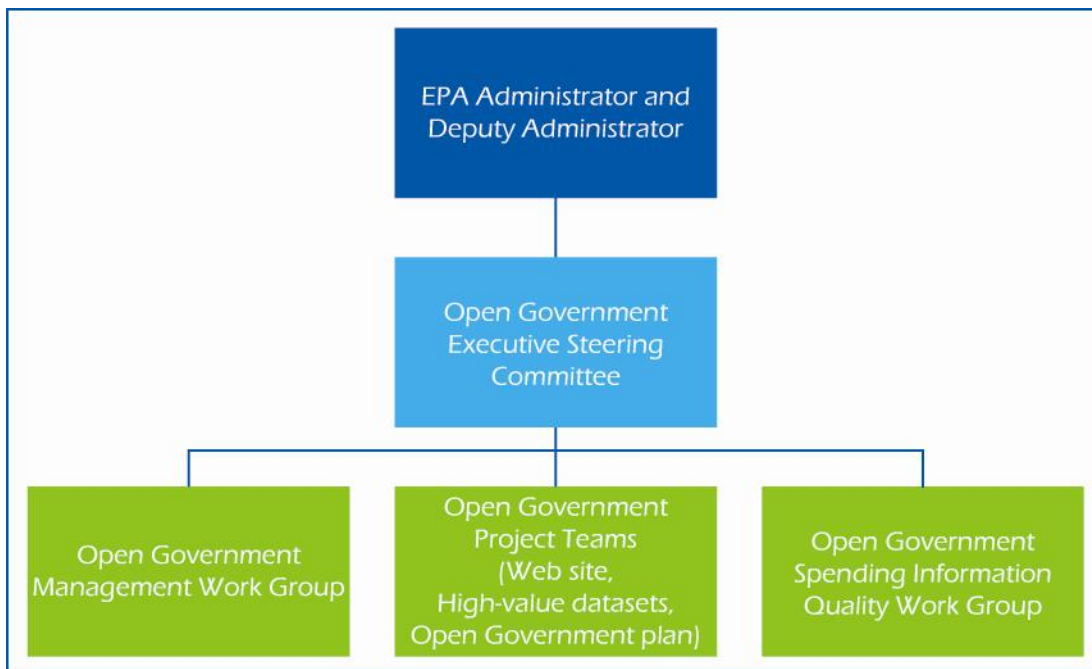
EPA Administrator and Deputy Administrator

Open Government Executive Steering Committee

Open Government Management Work Group

Open Government Project Teams (Web site, High-value datasets, Open Government plan)

Open Government Spending Information Quality Work Group